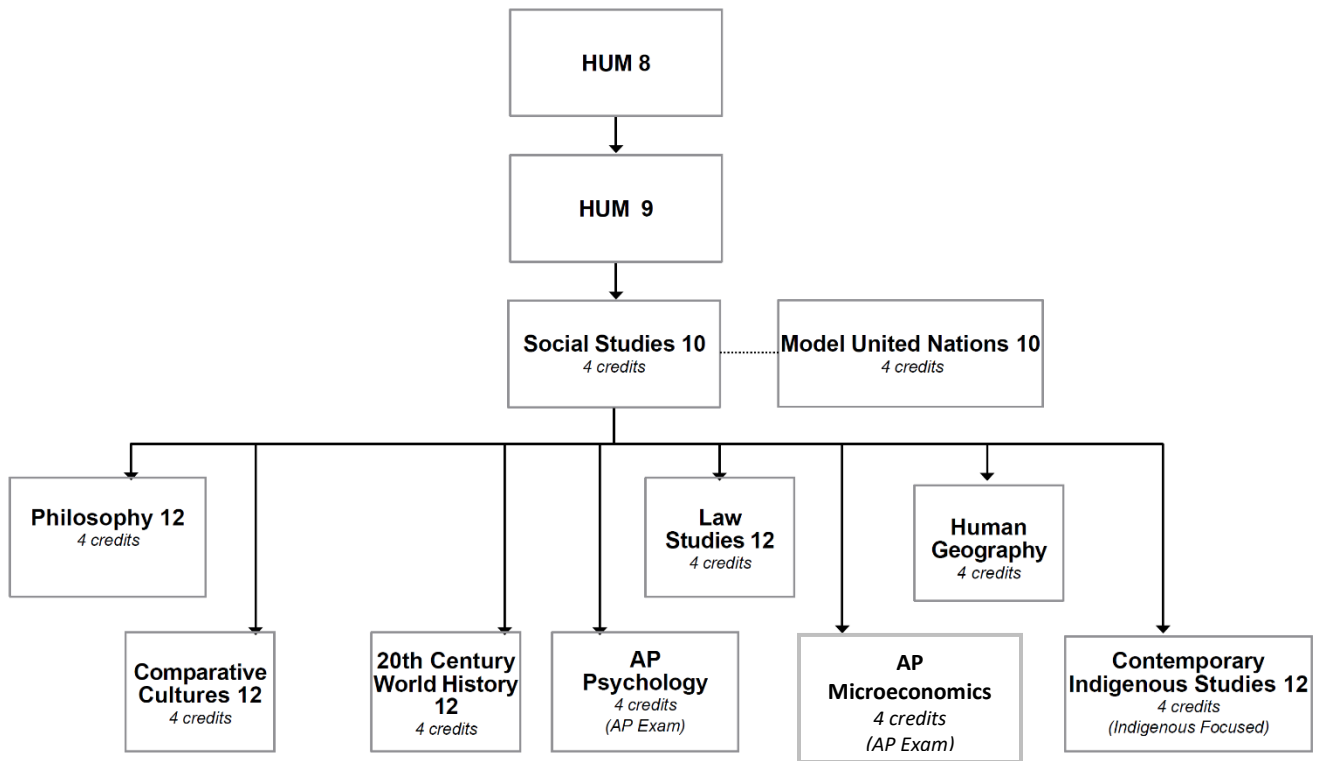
HUM 8

HUM 9

Social Studies 10
4 credits

Model United Nations 10
4 credits

Philosophy 12
4 credits

Law Studies 12
4 credits

Human Geography
4 credits

Comparative Cultures 12
4 credits

20th Century World History 12
4 credits

AP Psychology
4 credits
(AP Exam)

AP Microeconomics
4 credits
(AP Exam)

Contemporary Indigenous Studies 12
4 credits
(Indigenous Focused)